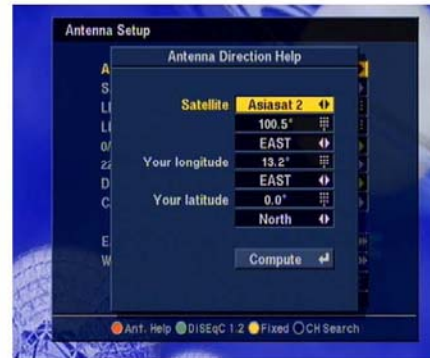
Antenna Setup

A
S
L
L
0
2
D
C
E
W

Antenna Direction Help

| | |
|---|---|
| Satellite | Asiasat 2 |
| | 100.5° |
| | EAST |
| Your longitude | 13.2° |
| | EAST |
| Your latitude | 0.0° |
| | North |

Compute

Ant. Help DiSEqC 1.2 Fixed CH Search